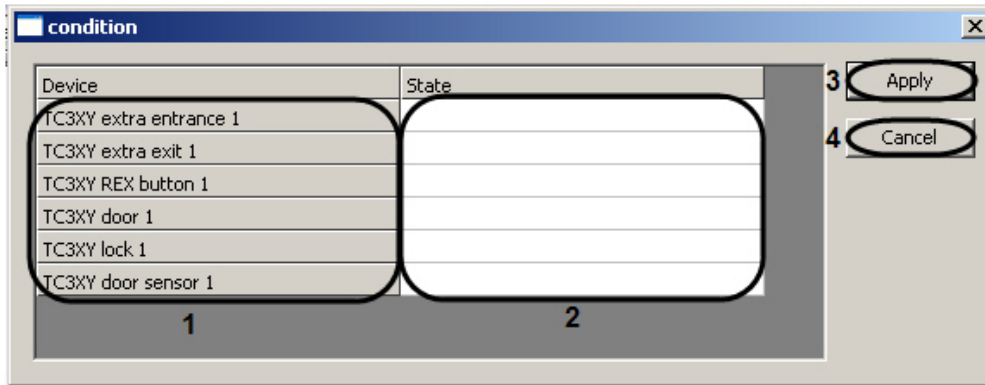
condition

| Device | State |
|---|---|
| TC3XY extra entrance 1 | |
| TC3XY extra exit 1 | |
| TC3XY REX button 1 | |
| TC3XY door 1 | |
| TC3XY lock 1 | |
| TC3XY door sensor 1 | |

1

2

3 Apply

4 Cancel